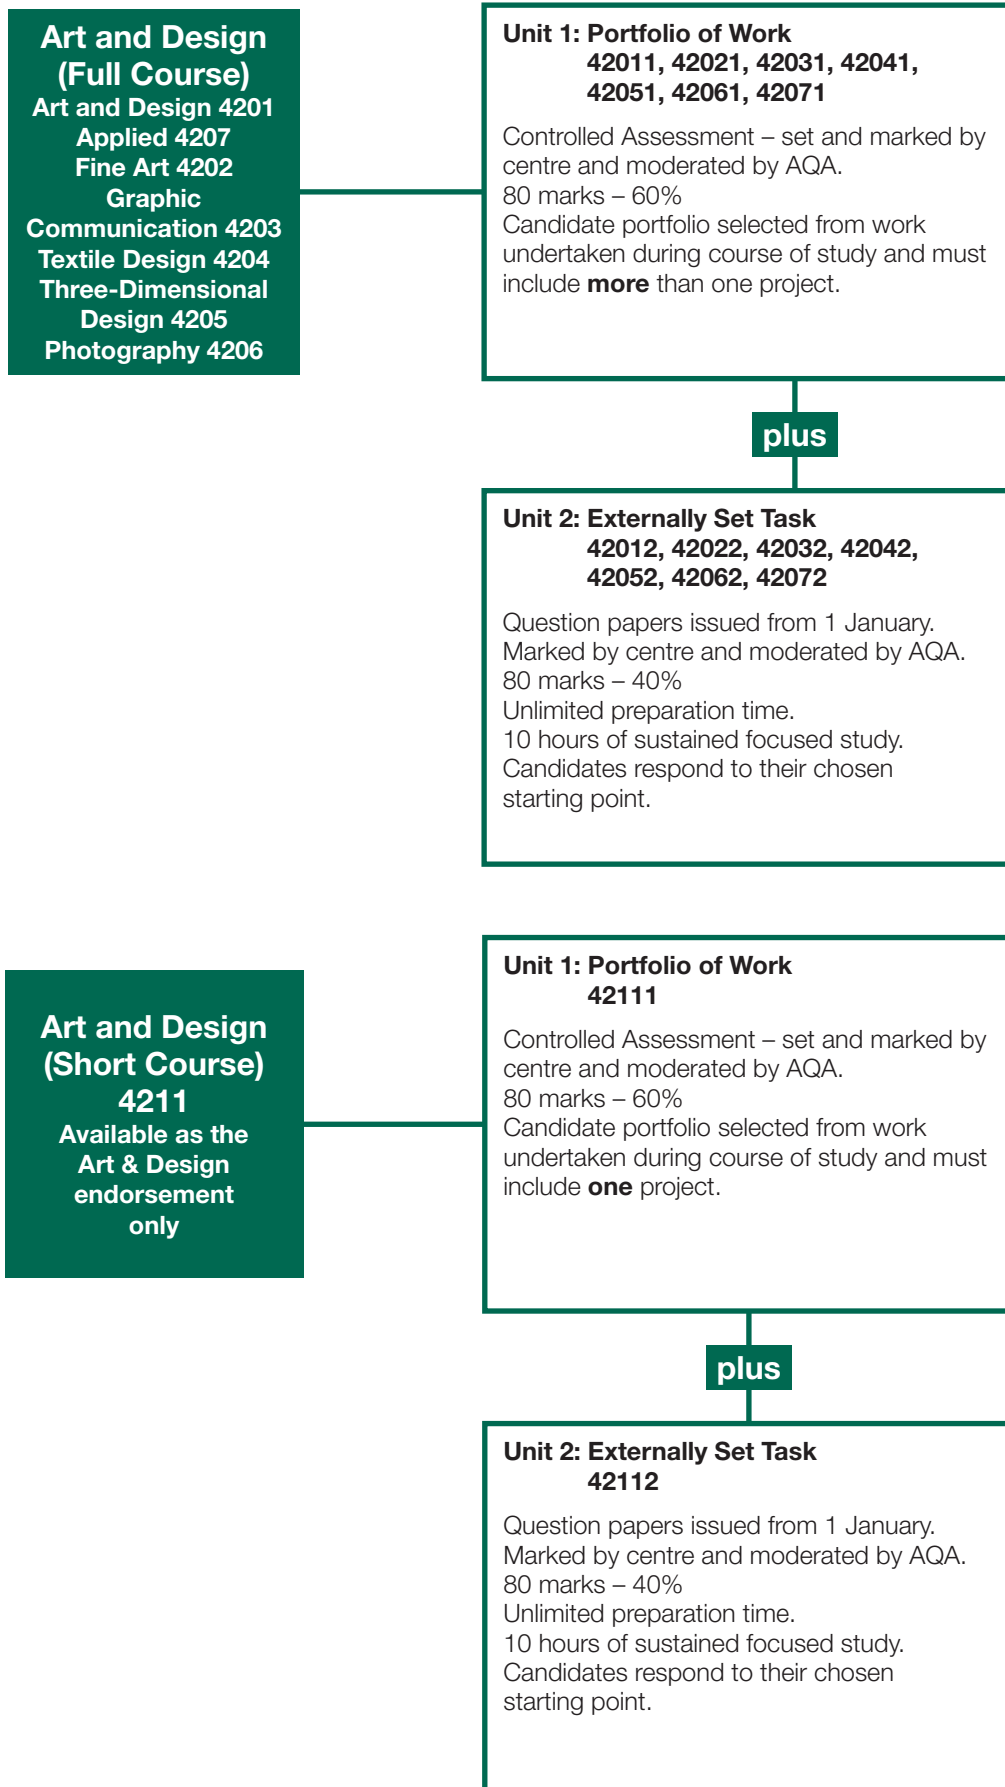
Art and Design (Full Course)
Art and Design 4201
Applied 4207
Fine Art 4202
Graphic Communication 4203
Textile Design 4204
Three-Dimensional Design 4205
Photography 4206

Unit 1: Portfolio of Work
42011, 42021, 42031, 42041, 42051, 42061, 42071

Controlled Assessment – set and marked by centre and moderated by AQA.
80 marks – 60%
Candidate portfolio selected from work undertaken during course of study and must include **more** than one project.

plus

Unit 2: Externally Set Task
42012, 42022, 42032, 42042, 42052, 42062, 42072

Question papers issued from 1 January.
Marked by centre and moderated by AQA.
80 marks – 40%
Unlimited preparation time.
10 hours of sustained focused study.
Candidates respond to their chosen starting point.

Art and Design (Short Course)
4211
Available as the Art & Design endorsement only

Unit 1: Portfolio of Work
42111

Controlled Assessment – set and marked by centre and moderated by AQA.
80 marks – 60%
Candidate portfolio selected from work undertaken during course of study and must include **one** project.

plus

Unit 2: Externally Set Task
42112

Question papers issued from 1 January.
Marked by centre and moderated by AQA.
80 marks – 40%
Unlimited preparation time.
10 hours of sustained focused study.
Candidates respond to their chosen starting point.